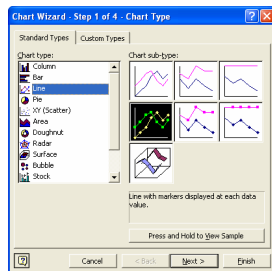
Chart Wizard - Step 1 of 4 - Chart Type

Standard Types
Custom Types

Chart type:
Column
Bar
Line
Pie
XY (Scatter)
Area
Doughnut
Radar
Surface
Bubble
Stock

Chart sub-type:

Line with markers displayed at each data value.

Press and Hold to View Sample

Cancel
< Back
Next >
Finish